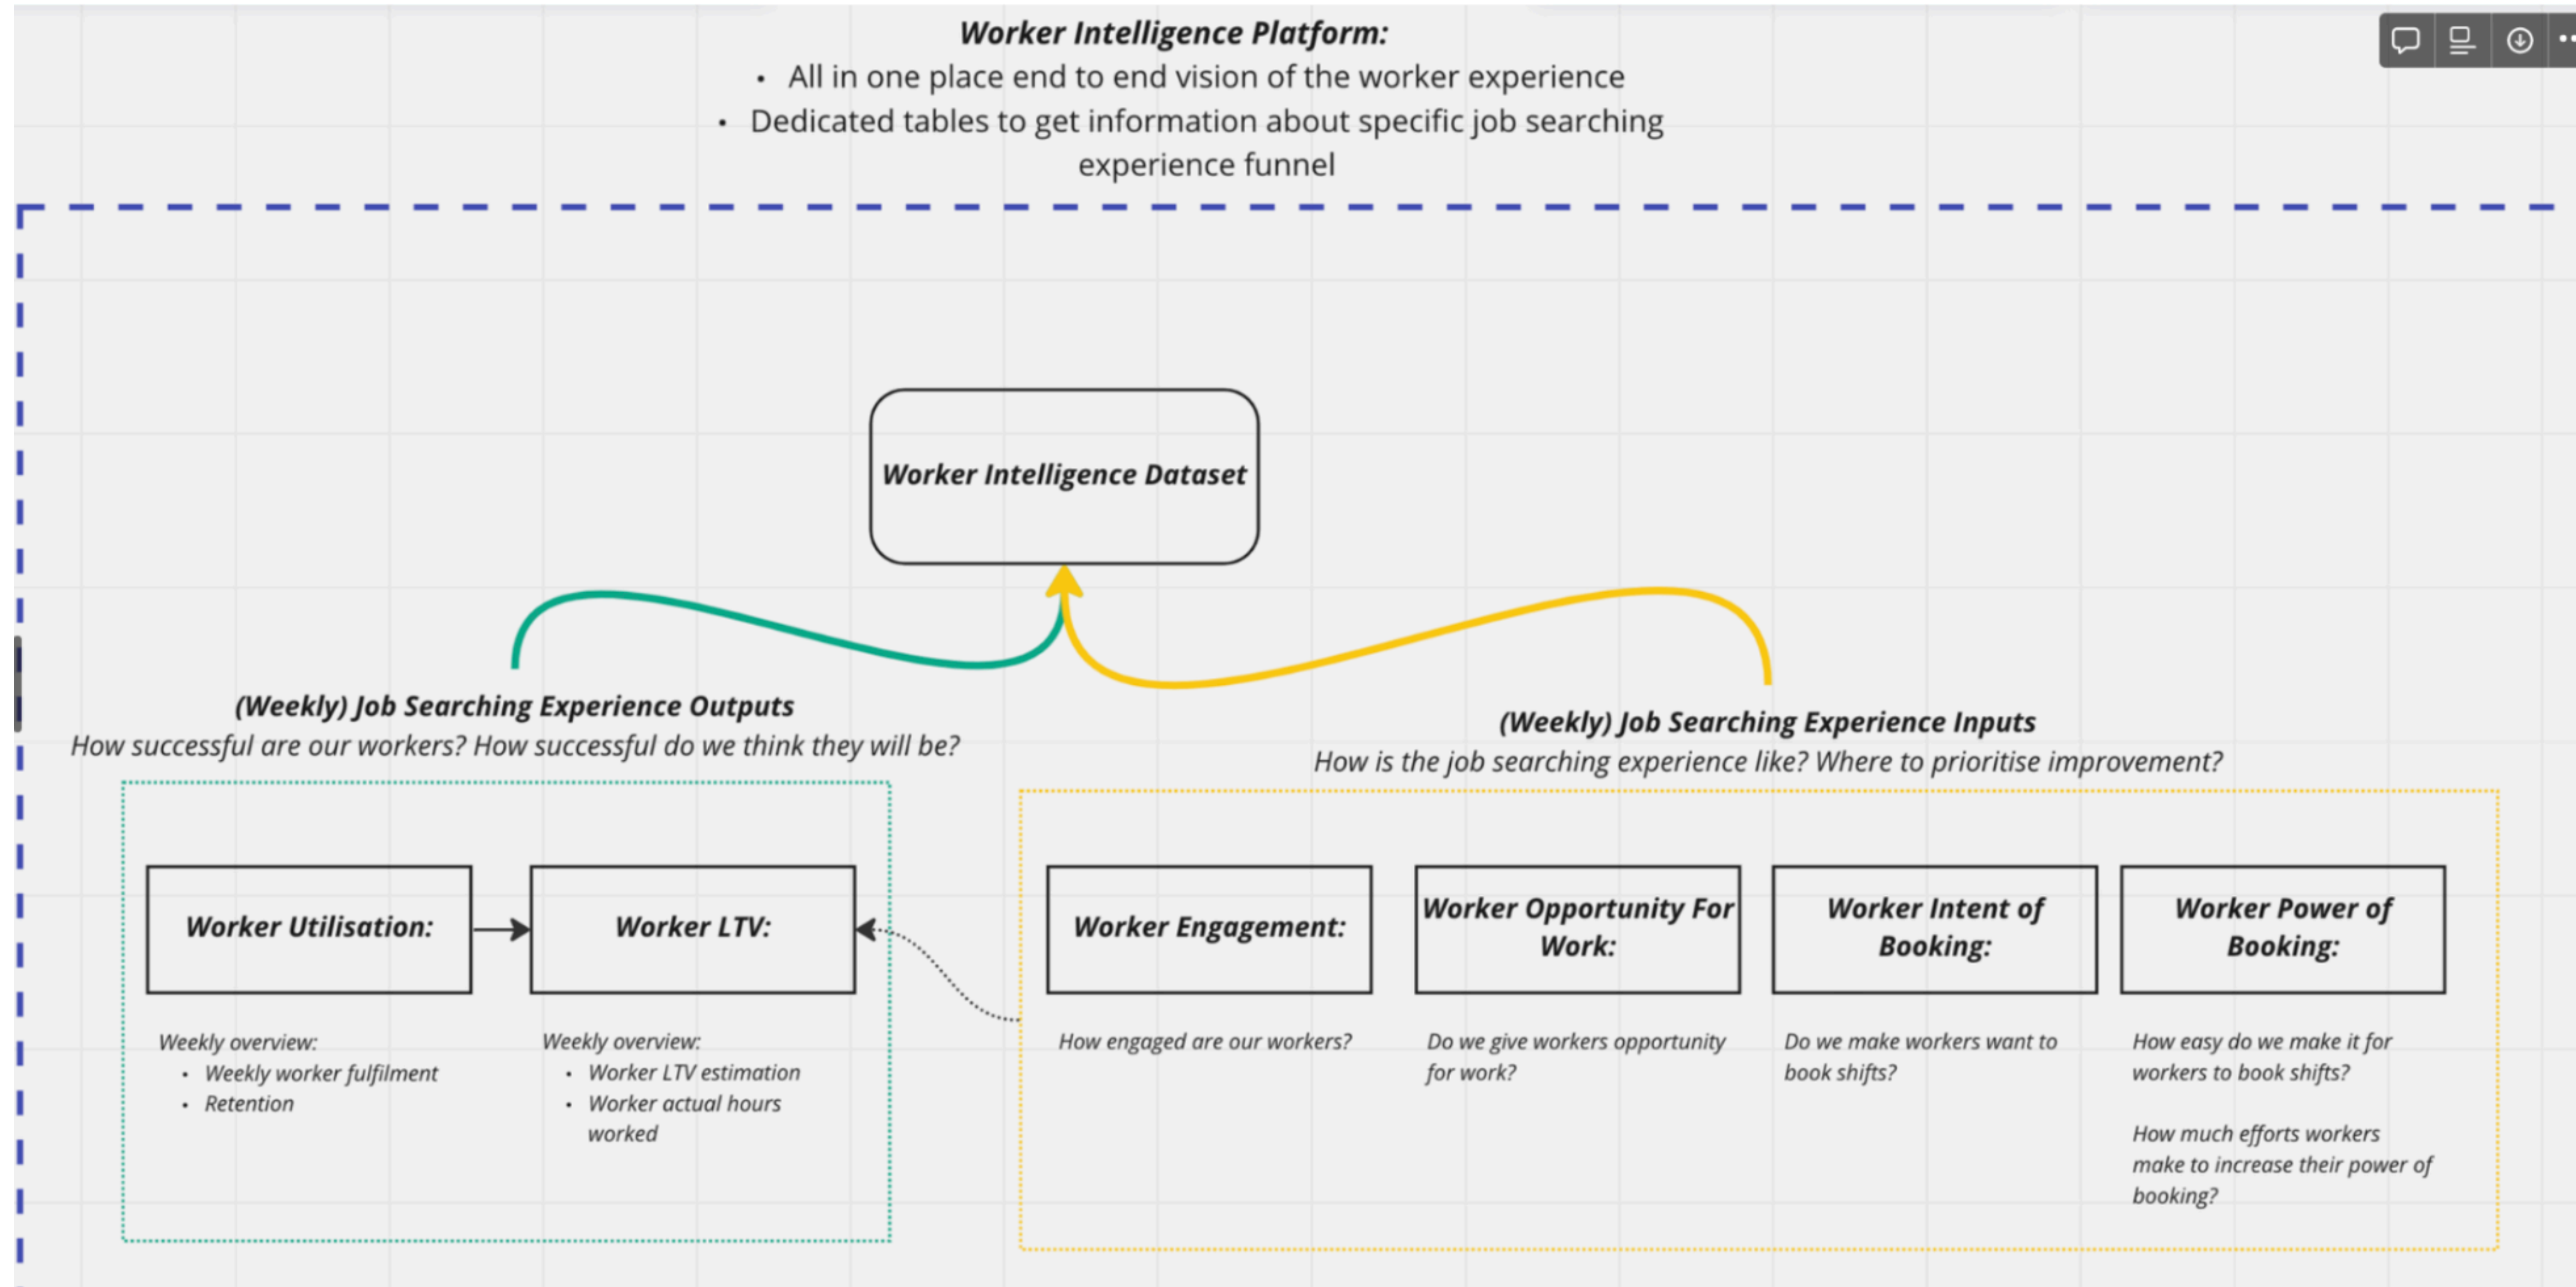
**Worker Intelligence Platform:**

- All in one place end to end vision of the worker experience
- Dedicated tables to get information about specific job searching experience funnel

**Worker Intelligence Dataset**

**(Weekly) Job Searching Experience Outputs**
How successful are our workers? How successful do we think they will be?

**(Weekly) Job Searching Experience Inputs**
How is the job searching experience like? Where to prioritise improvement?

**Worker Utilisation:**

Weekly overview:
- Weekly worker fulfilment
- Retention

**Worker LTV:**

Weekly overview:
- Worker LTV estimation
- Worker actual hours worked

**Worker Engagement:**

How engaged are our workers?

**Worker Opportunity For Work:**

Do we give workers opportunity for work?

**Worker Intent of Booking:**

Do we make workers want to book shifts?

**Worker Power of Booking:**

How easy do we make it for workers to book shifts?

How much efforts workers make to increase their power of booking?